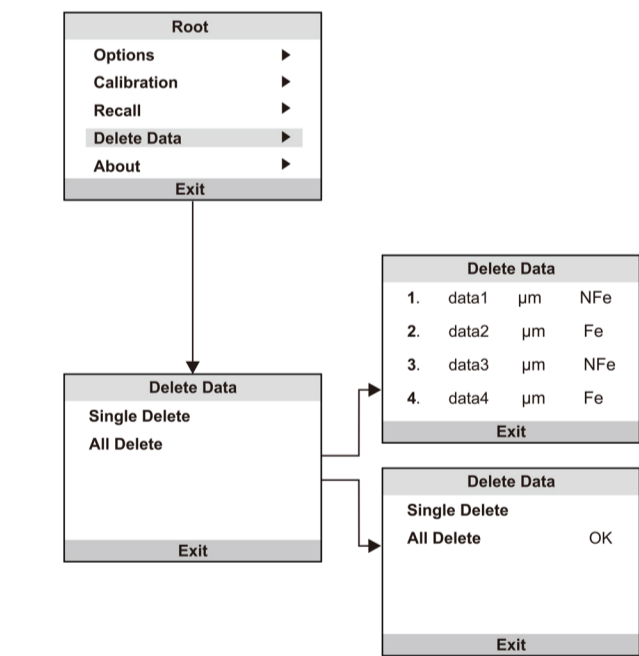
Root
Options ▶
Calibration ▶
Recall ▶
Delete Data ▶
About ▶
Exit

Delete Data
Single Delete
All Delete
Exit

Delete Data

| 1. | data1 | μm | NFe |
|---|---|---|---|
| 2. | data2 | μm | Fe |
| 3. | data3 | μm | NFe |
| 4. | data4 | μm | Fe |

Exit

Delete Data
Single Delete
All Delete OK
Exit